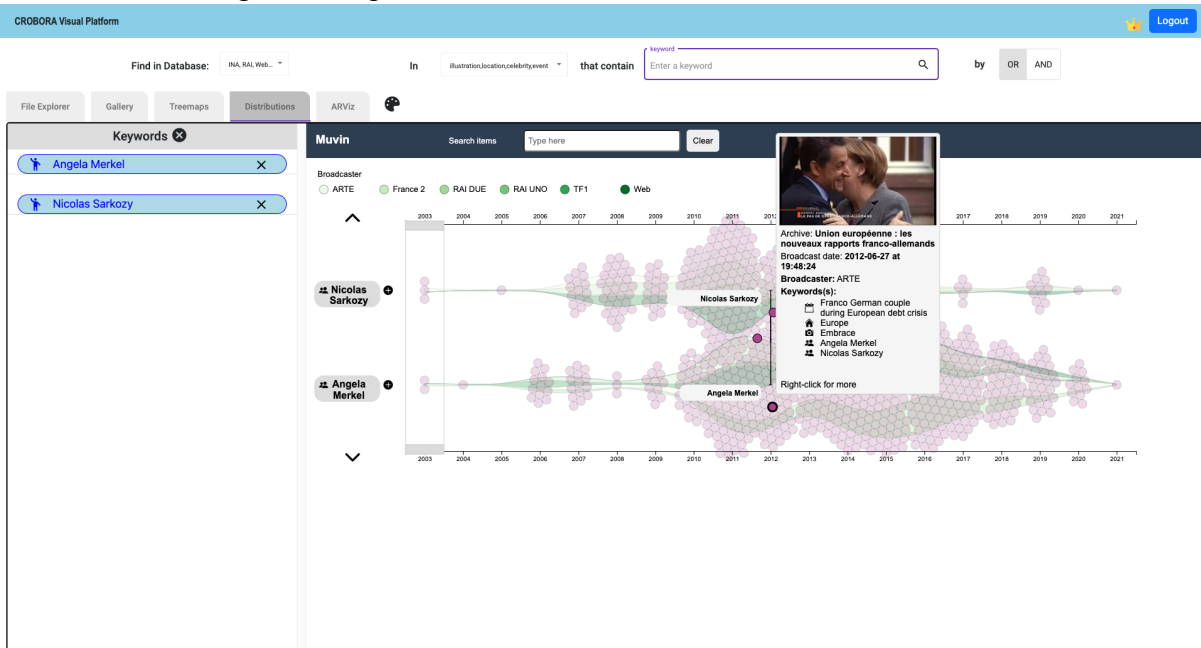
CROBORA Visual Platform

Logout

Find in Database: INA, RAI, Web...

In illustration,location,celebrity,event

that contain

keyword

Enter a keyword

by OR AND

File Explorer Gallery Treemaps Distributions ARViz

Keywords

Angela Merkel

Nicolas Sarkozy

Muvin

Search items Type here Clear

Broadcaster

ARTE France 2 RAI DUE RAI UNO TF1 Web

2003 2004 2005 2006 2007 2008 2009 2010 2011 2012 2017 2018 2019 2020 2021

Nicolas Sarkozy

Nicolas Sarkozy

Angela Merkel

Angela Merkel

2003 2004 2005 2006 2007 2008 2009 2010 2011 2012 2013 2014 2015 2016 2017 2018 2019 2020 2021

Archive: **Union européenne : les nouveaux rapports franco-allemands**

Broadcast date: **2012-06-27 at 19:48:24**

Broadcaster: ARTE

Keywords(s):

Franco German couple during European debt crisis

Europe

Embrace

Angela Merkel

Nicolas Sarkozy

Right-click for more